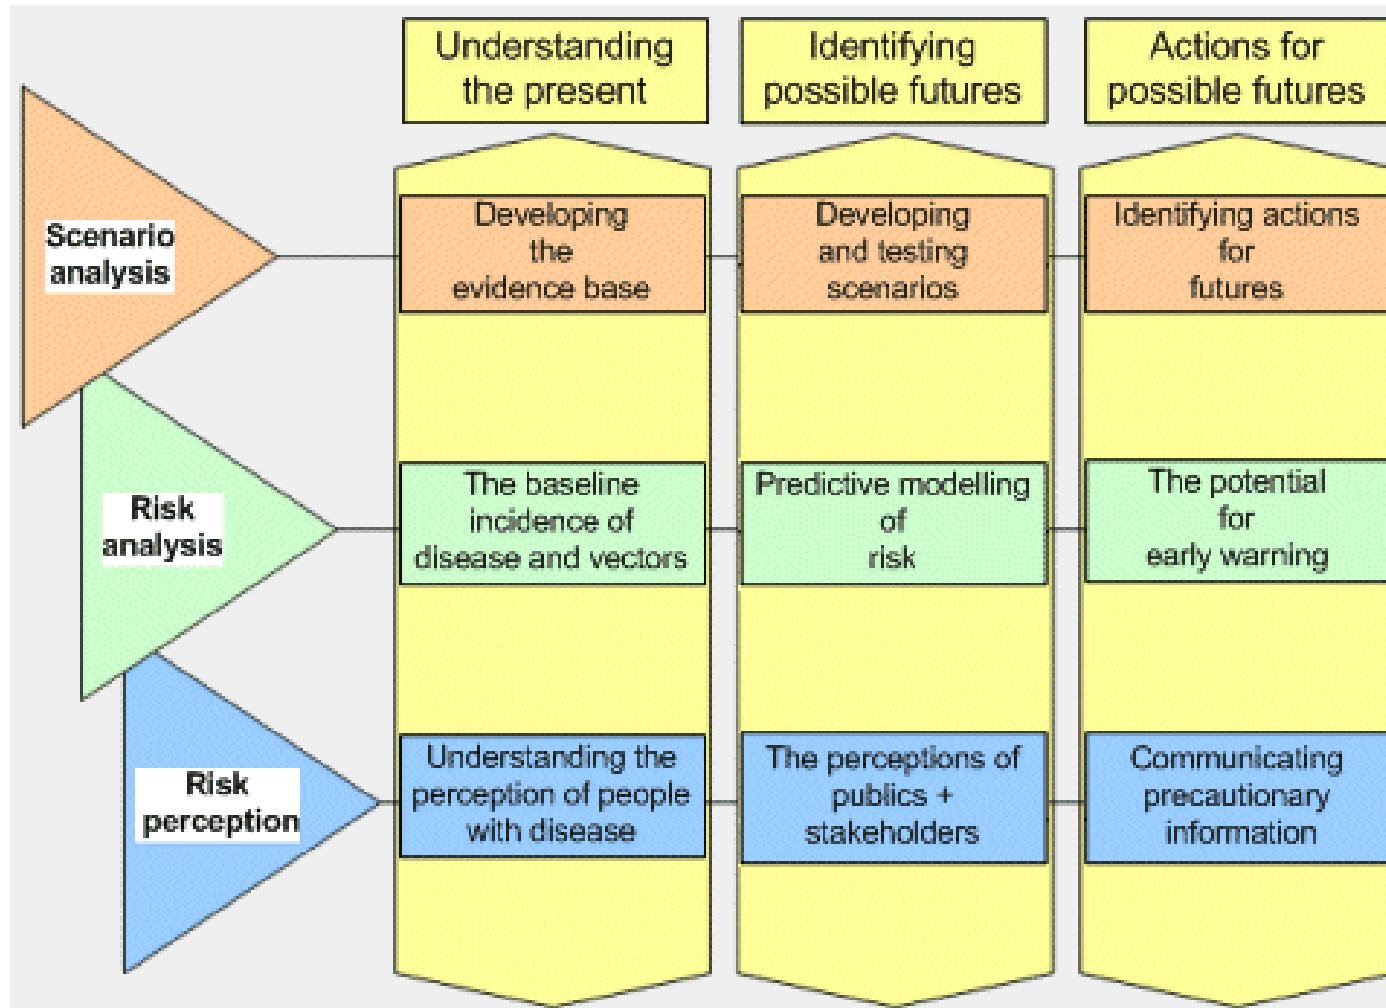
Understanding the present

Identifying possible futures

Actions for possible futures

Scenario analysis

Developing the evidence base

Developing and testing scenarios

Identifying actions for futures

Risk analysis

The baseline incidence of disease and vectors

Predictive modelling of risk

The potential for early warning

Risk perception

Understanding the perception of people with disease

The perceptions of publics + stakeholders

Communicating precautionary information